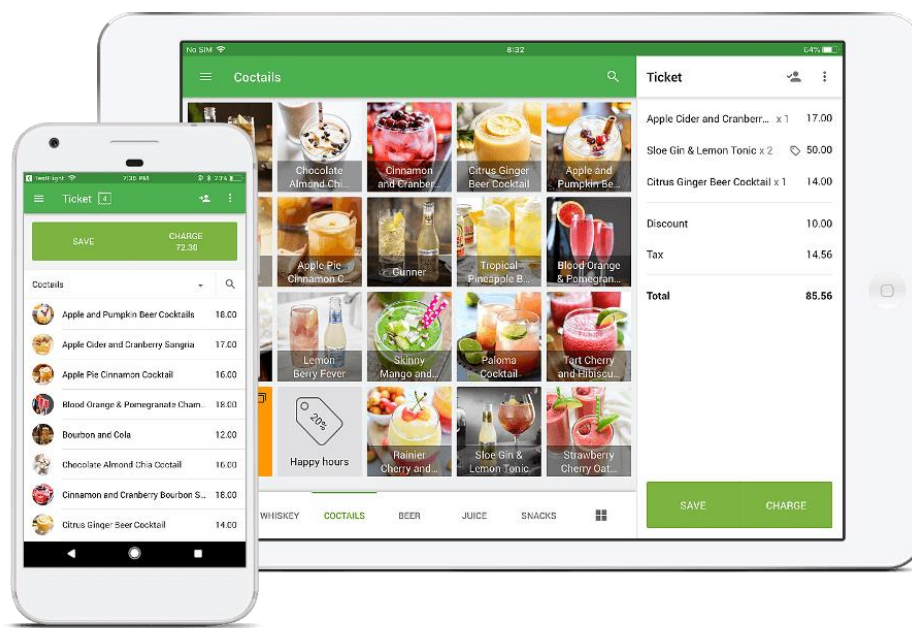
No SIM 8:32 64%

Coctails

Ticket

Chocolate Almond Chi...
Cinnamon and Cranber...
Citrus Ginger Beer Cocktail
Apple and Pumpkin Be...
Apple Pie Cinnamon C...
Gunner
Tropical Pineapple B...
Blood Orange & Pomegran...
Lemon Berry Fever
Skinny Mango and...
Paloma Cocktail
Tart Cherry and Hibiscu...
20%
Happy hours
Rainier Cherry and...
Sloe Gin & Lemon Tonic
Strawberry Cherry Oat...

WHISKEY COCTAILS BEER JUICE SNACKS

Apple Cider and Cranberr... x 1 17.00
Sloe Gin & Lemon Tonic x 2 50.00
Citrus Ginger Beer Cocktail x 1 14.00

Discount 10.00
Tax 14.56

Total 85.56

SAVE CHARGE

7:35 PM

Ticket 4

SAVE
CHARGE 72.30

Coctails

| | |
|---|---|
| Apple and Pumpkin Beer Cocktails | 16.00 |
| Apple Cider and Cranberry Sangria | 17.00 |
| Apple Pie Cinnamon Cocktail | 16.00 |
| Blood Orange & Pomegranate Cham... | 18.00 |
| Bourbon and Cola | 12.00 |
| Chocolate Almond Chia Coctail | 16.00 |
| Cinnamon and Cranberry Bourbon S... | 18.00 |
| Citrus Ginger Beer Cocktail | 14.00 |